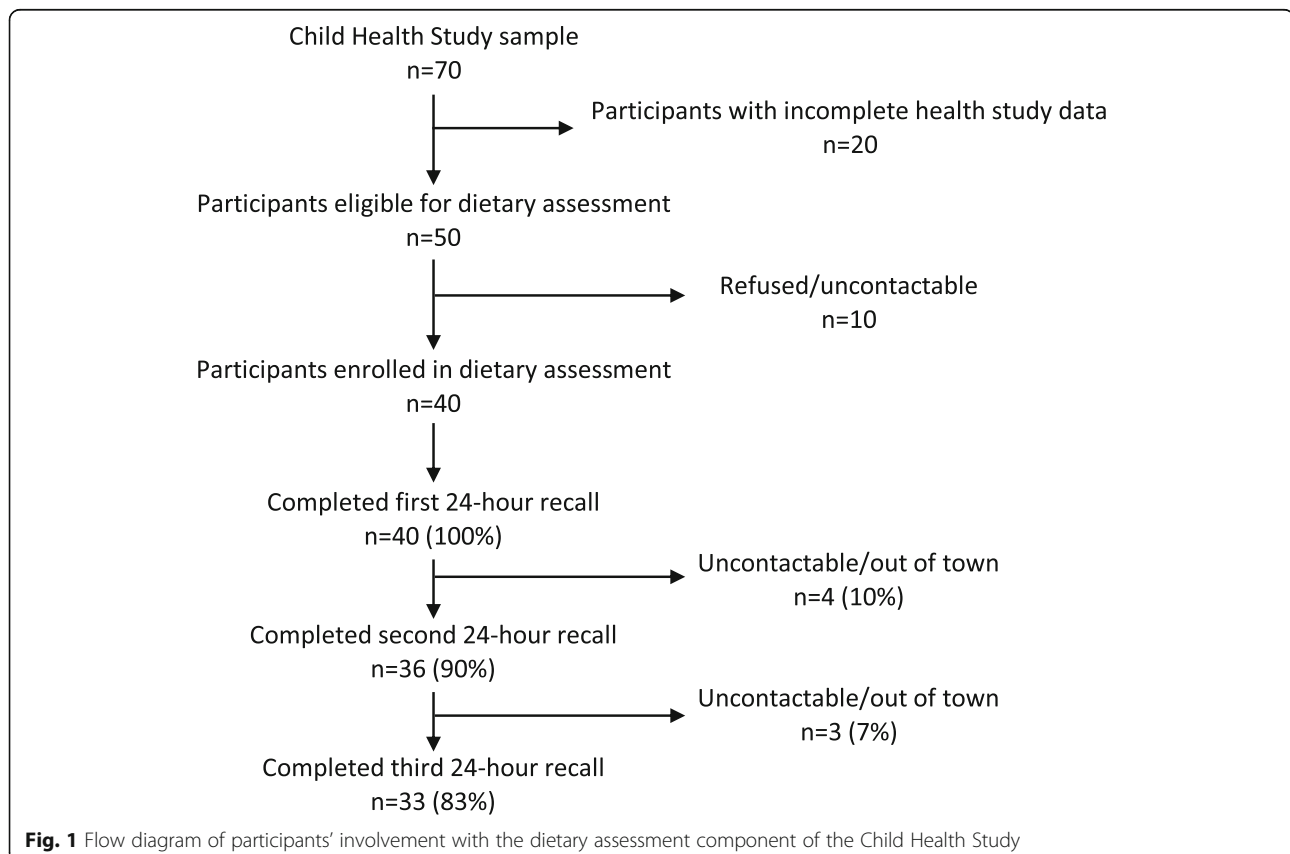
Child Health Study sample
n=70

Participants with incomplete health study data
n=20

Participants eligible for dietary assessment
n=50

Refused/uncontactable
n=10

Participants enrolled in dietary assessment
n=40

Completed first 24-hour recall
n=40 (100%)

Uncontactable/out of town
n=4 (10%)

Completed second 24-hour recall
n=36 (90%)

Uncontactable/out of town
n=3 (7%)

Completed third 24-hour recall
n=33 (83%)

Fig. 1 Flow diagram of participants' involvement with the dietary assessment component of the Child Health Study